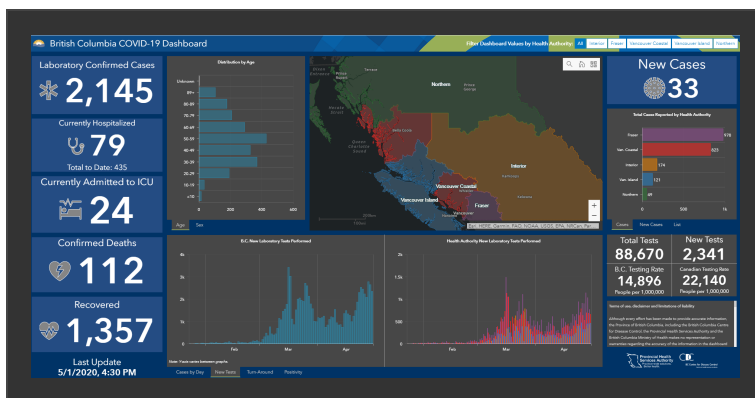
British Columbia COVID-19 Dashboard

Filter Dashboard Values by Health Authority: All Interior Fraser Vancouver Coastal Vancouver Island Northern

Laboratory Confirmed Cases
2,145

Currently Hospitalized
79
Total to Date: 435

Currently Admitted to ICU
24

Confirmed Deaths
112

Recovered
1,357

Last Update
5/1/2020, 4:30 PM

Distribution by Age
Unknown
90+
80-89
70-79
60-69
50-59
40-49
30-39
20-29
10-19
<10
0 200 400 600
Age Sex

Northern
Interior
Vancouver Coastal
Vancouver Island
Fraser
Esri, HERE, Garmin, FAO, NOAA, USGS, EPA, NRCan, Pa...

New Cases
33

Total Cases Reported by Health Authority
Fraser 978
Van. Coastal 823
Interior 174
Van. Island 121
Northern 49
0 500 1k
Cases New Cases List

B.C. New Laboratory Tests Performed
4k
3k
2k
1k
0
Feb Mar Apr
Note: Y-axis varies between graphs

Health Authority New Laboratory Tests Performed
3k
2k
1k
0
Feb Mar Apr

Cases by Day New Tests Turn-Around Positivity

Total Tests
88,670

New Tests
2,341

B.C. Testing Rate
14,896
People per 1,000,000

Canadian Testing Rate
22,140
People per 1,000,000

Terms of use, disclaimer and limitation of liability

Although every effort has been made to provide accurate information, the Province of British Columbia, including the British Columbia Centre for Disease Control, the Provincial Health Services Authority and the British Columbia Ministry of Health makes no representation or warranties regarding the accuracy of the information in the dashboard

Provincial Health Services Authority
BC Centre for Disease Control